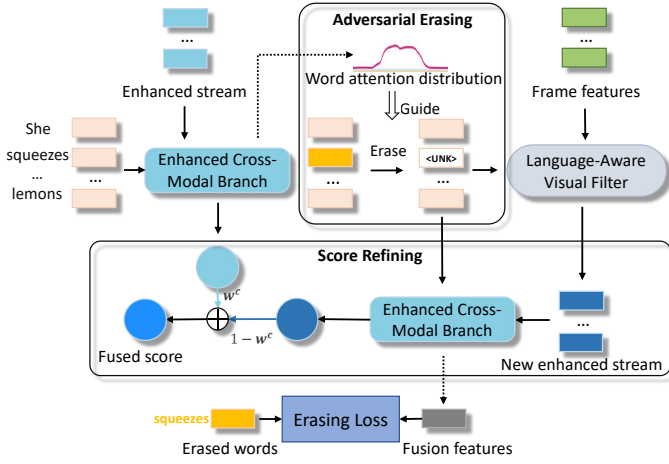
...

Enhanced stream

Adversarial Erasing

Word attention distribution

Guide

Frame features

...

She

squeezes

...

lemons

...

Enhanced Cross-Modal Branch

...

Erase

<UNK>

Language-Aware Visual Filter

Score Refining

$w^c$

$1 - w^c$

Enhanced Cross-Modal Branch

...

Fused score

New enhanced stream

squeezes

Erasing Loss

Erased words

Fusion features